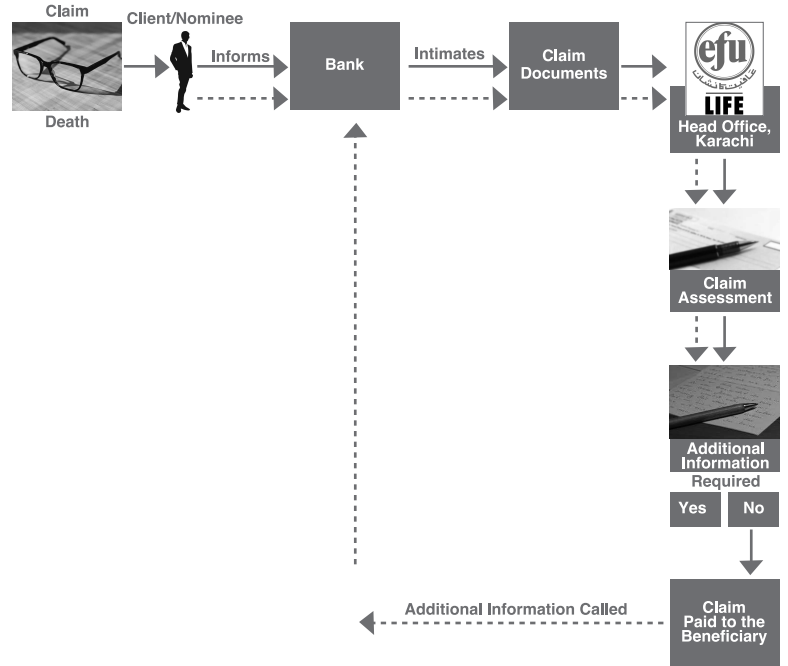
Claim

Death

Client/Nominee

Informs

Bank

Intimates

Claim Documents

efu

LIFE

Head Office, Karachi

Claim Assessment

Additional Information Required

Yes

No

Claim Paid to the Beneficiary

Additional Information Called